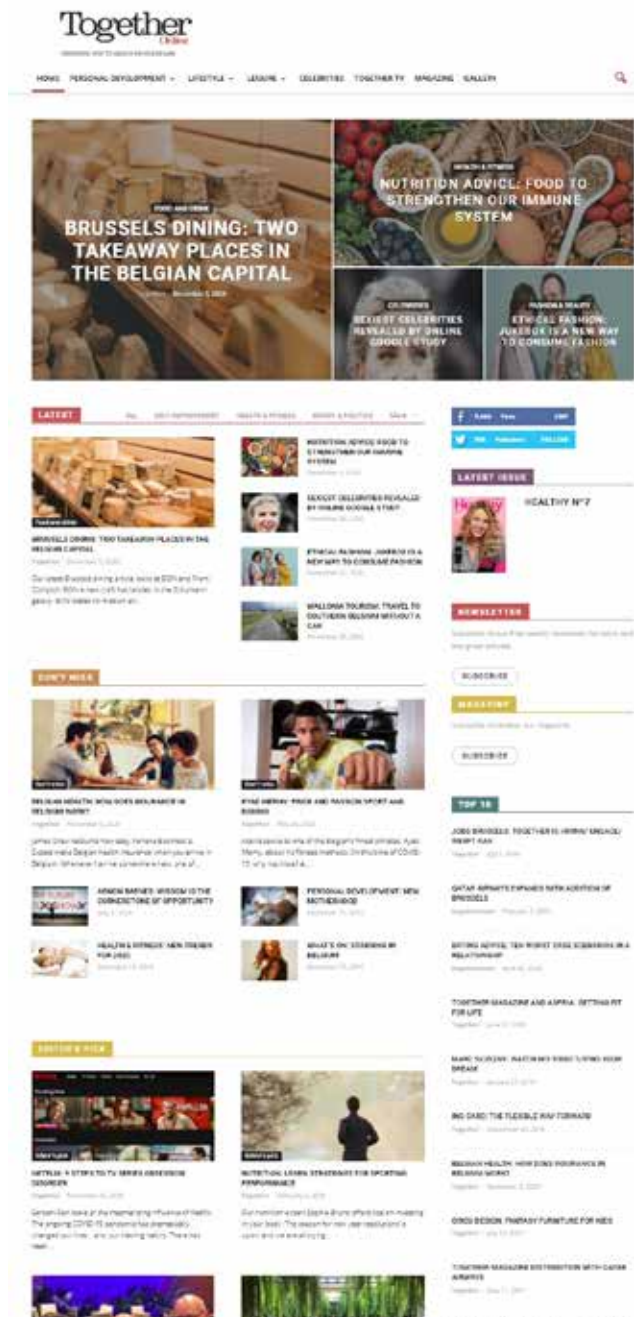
Together Online

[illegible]

HOME PERSONAL DEVELOPMENT LIFESTYLE LEISURE CELEBRITIES TOGETHER TV MAGAZINE GALLERY

FOOD AND DRINK

BRUSSELS DINING: TWO TAKEAWAY PLACES IN THE BELGIAN CAPITAL

Together · November 5, 2020

HEALTH & FITNESS

NUTRITION ADVICE: FOOD TO STRENGTHEN OUR IMMUNE SYSTEM

CELEBRITIES

SEXIEST CELEBRITIES REVEALED BY ONLINE GOOGLE STUDY

FASHION & BEAUTY

ETHICAL FASHION: JUKEBOX IS A NEW WAY TO CONSUME FASHION

LATEST

All SELF IMPROVEMENT HEALTH & FITNESS MONEY & POLITICS More

Food and drink

BRUSSELS DINING: TWO TAKEAWAY PLACES IN THE BELGIAN CAPITAL

Together · November 5, 2020

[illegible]

NUTRITION ADVICE: FOOD TO STRENGTHEN OUR IMMUNE SYSTEM

SEXIEST CELEBRITIES REVEALED BY ONLINE GOOGLE STUDY

ETHICAL FASHION: JUKEBOX IS A NEW WAY TO CONSUME FASHION

WALLONIA TOURISM: TRAVEL TO SOUTHERN BELGIUM WITHOUT A CAR

LATEST ISSUE

HEALTHY N°7

NEWSLETTER

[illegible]

SUBSCRIBE

MAGAZINE

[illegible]

SUBSCRIBE

DON'T MISS

BELGIAN HEALTH: HOW DOES INSURANCE IN BELGIUM WORK?

RYAD MERHY: PRIDE AND PASSION SPORT AND BOXING

ARMON BARNES: WISDOM IS THE CORNERSTONE OF OPPORTUNITY

PERSONAL DEVELOPMENT: NEW MOTHERHOOD

HEALTH & FITNESS: NEW TRENDS FOR 2021

WHAT'S ON: STANDING IN BELGIUM

TOP 10

JOBS BRUSSELS: TOGETHER IS HIRING! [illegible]

QATAR AIRWAYS EXPANDS WITH ADDITION OF BRUSSELS

DATING ADVICE: TEN WORST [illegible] IN A RELATIONSHIP

TOGETHER MAGAZINE AND ASPRIA: GETTING FIT FOR LIFE

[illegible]

ING CARD: THE FLEXIBLE WAY FORWARD

BELGIAN HEALTH: HOW DOES INSURANCE IN BELGIUM WORK?

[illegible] DESIGN: FANTASY FURNITURE FOR KIDS

TOGETHER MAGAZINE DISTRIBUTION WITH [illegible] AIRWAYS

EDITOR'S PICK

NETFLIX: 4 STEPS TO TV SERIES OBSESSION DISORDER

NUTRITION: LEARN STRATEGIES FOR SPORTING PERFORMANCE